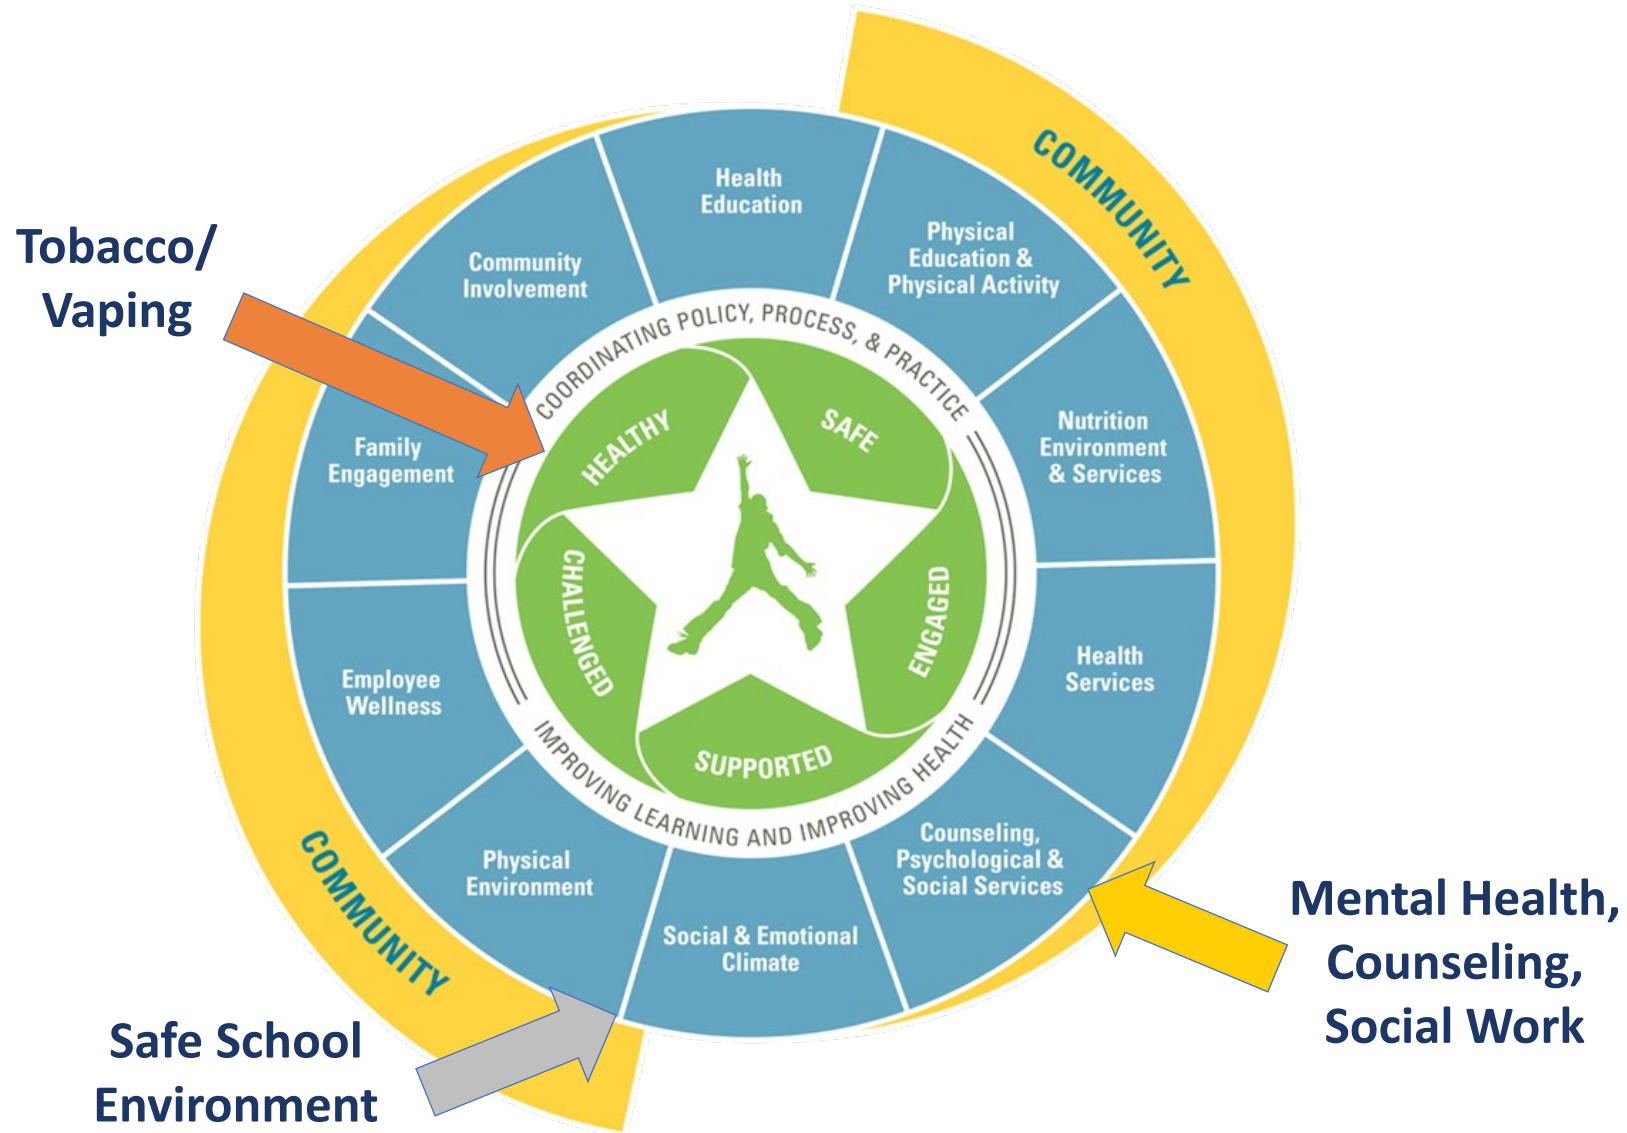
Tobacco/
Vaping

COMMUNITY

Health Education

Physical Education & Physical Activity

Nutrition Environment & Services

Health Services

Counseling, Psychological & Social Services

Social & Emotional Climate

Physical Environment

Employee Wellness

Family Engagement

Community Involvement

COORDINATING POLICY, PROCESS, & PRACTICE

HEALTHY

SAFE

ENGAGED

SUPPORTED

CHALLENGED

IMPROVING LEARNING AND IMPROVING HEALTH

COMMUNITY

Mental Health,
Counseling,
Social Work

Safe School
Environment